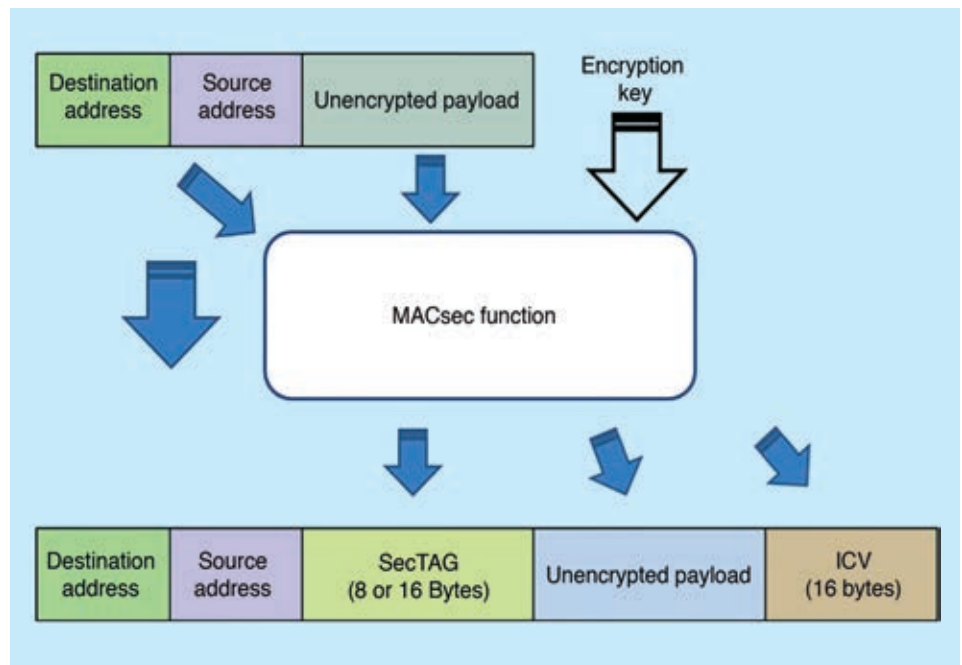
| Destination address | Source address | Unencrypted payload |
|---|---|---|

Encryption key

MACsec function

| Destination address | Source address | SecTAG (8 or 16 Bytes) | Unencrypted payload | ICV (16 bytes) |
|---|---|---|---|---|